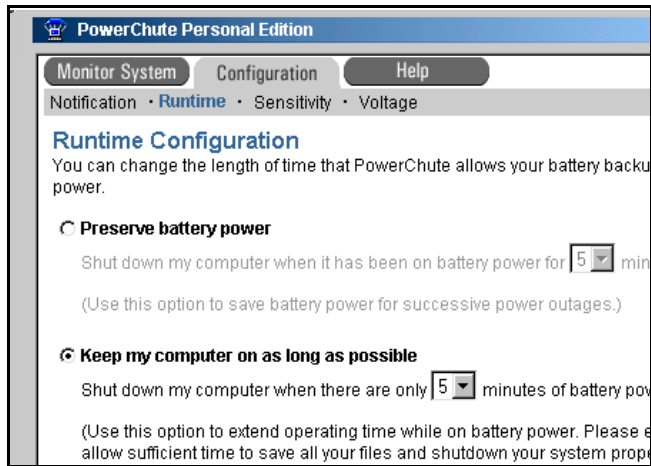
PowerChute Personal Edition

Monitor System Configuration Help

Notification · Runtime · Sensitivity · Voltage

Runtime Configuration

You can change the length of time that PowerChute allows your battery backu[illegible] power.

Preserve battery power

Shut down my computer when it has been on battery power for 5 min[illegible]

(Use this option to save battery power for successive power outages.)

Keep my computer on as long as possible

Shut down my computer when there are only 5 minutes of battery pov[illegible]

(Use this option to extend operating time while on battery power. Please e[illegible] allow sufficient time to save all your files and shutdown your system prope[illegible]